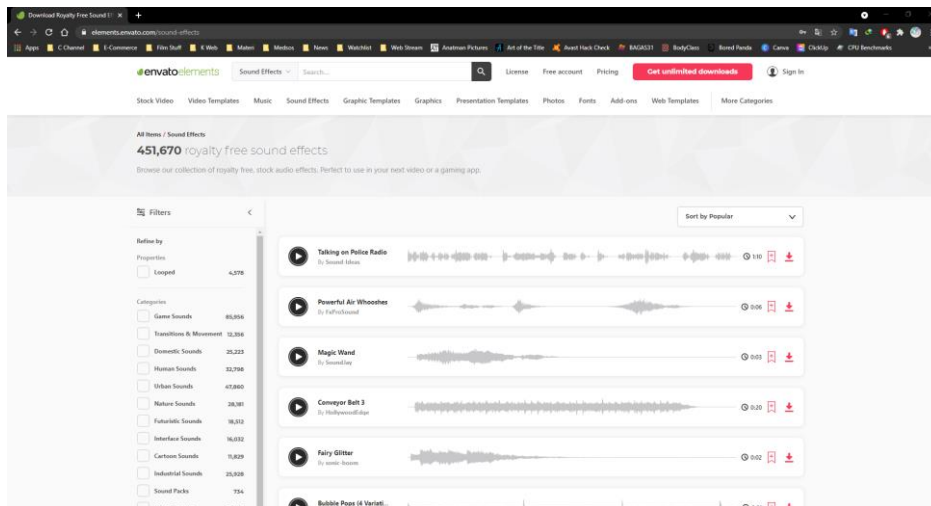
Download Royalty Free Sound E ×

elements.envato.com/sound-effects

Apps | C Channel | E-Commerce | Film Stuff | K Web | Materi | Medsos | News | Watchlist | Web Stream | Anatman Pictures | Art of the Title | Avast Hack Check | BAGAS31 | BodyClass | Bored Panda | Canva | ClickUp | CPU Benchmarks

envatoelements | Sound Effects | Search... | License | Free account | Pricing | Get unlimited downloads | Sign In

Stock Video | Video Templates | Music | Sound Effects | Graphic Templates | Graphics | Presentation Templates | Photos | Fonts | Add-ons | Web Templates | More Categories

All Items / Sound Effects

451,670 royalty free sound effects

Browse our collection of royalty free, stock audio effects. Perfect to use in your next video or a gaming app.

Filters

Refine by

Properties

Looped 4,578

Categories

Game Sounds 85,956
Transitions & Movement 12,356
Domestic Sounds 25,223
Human Sounds 32,798
Urban Sounds 47,860
Nature Sounds 28,181
Futuristic Sounds 18,312
Interface Sounds 16,032
Cartoon Sounds 11,829
Industrial Sounds 25,928
Sound Packs 734

Sort by Popular

Talking on Police Radio
By Sound Ideas
1:10

Powerful Air Whooshes
By FxProSound
0:06

Magic Wand
By SoundJay
0:03

Conveyor Belt 3
By HollywoodEdge
0:20

Fairy Glitter
By sonic-boom
0:02

Bubble Pops (4 Variati...